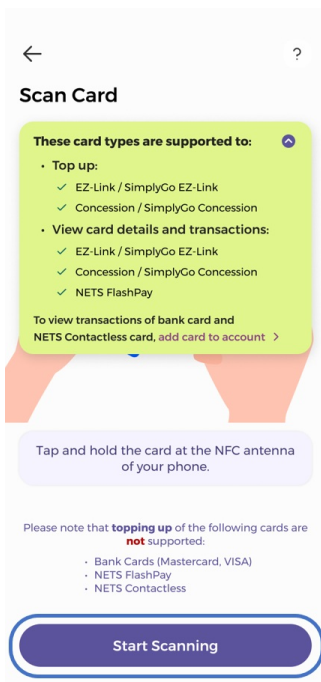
←

?

Scan Card

These card types are supported to:

• Top up:
✓ EZ-Link / SimplyGo EZ-Link
✓ Concession / SimplyGo Concession

• View card details and transactions:
✓ EZ-Link / SimplyGo EZ-Link
✓ Concession / SimplyGo Concession
✓ NETS FlashPay

To view transactions of bank card and NETS Contactless card, add card to account >

Tap and hold the card at the NFC antenna of your phone.

Please note that topping up of the following cards are not supported:

• Bank Cards (Mastercard, VISA)
• NETS FlashPay
• NETS Contactless

Start Scanning